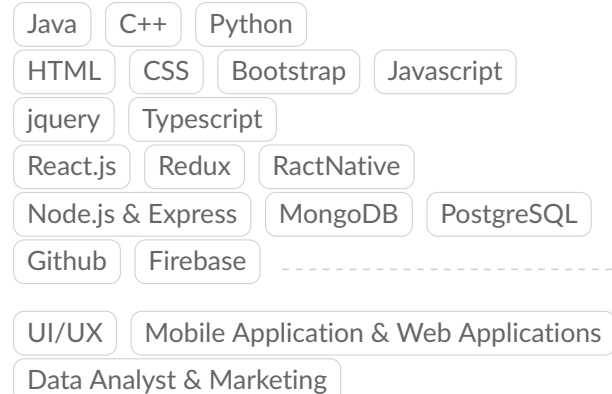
Java C++ Python
HTML CSS Bootstrap Javascript
jquery Typescript
React.js Redux RactNative
Node.js & Express MongoDB PostgreSQL
Github Firebase

UI/UX Mobile Application & Web Applications
Data Analyst & Marketing